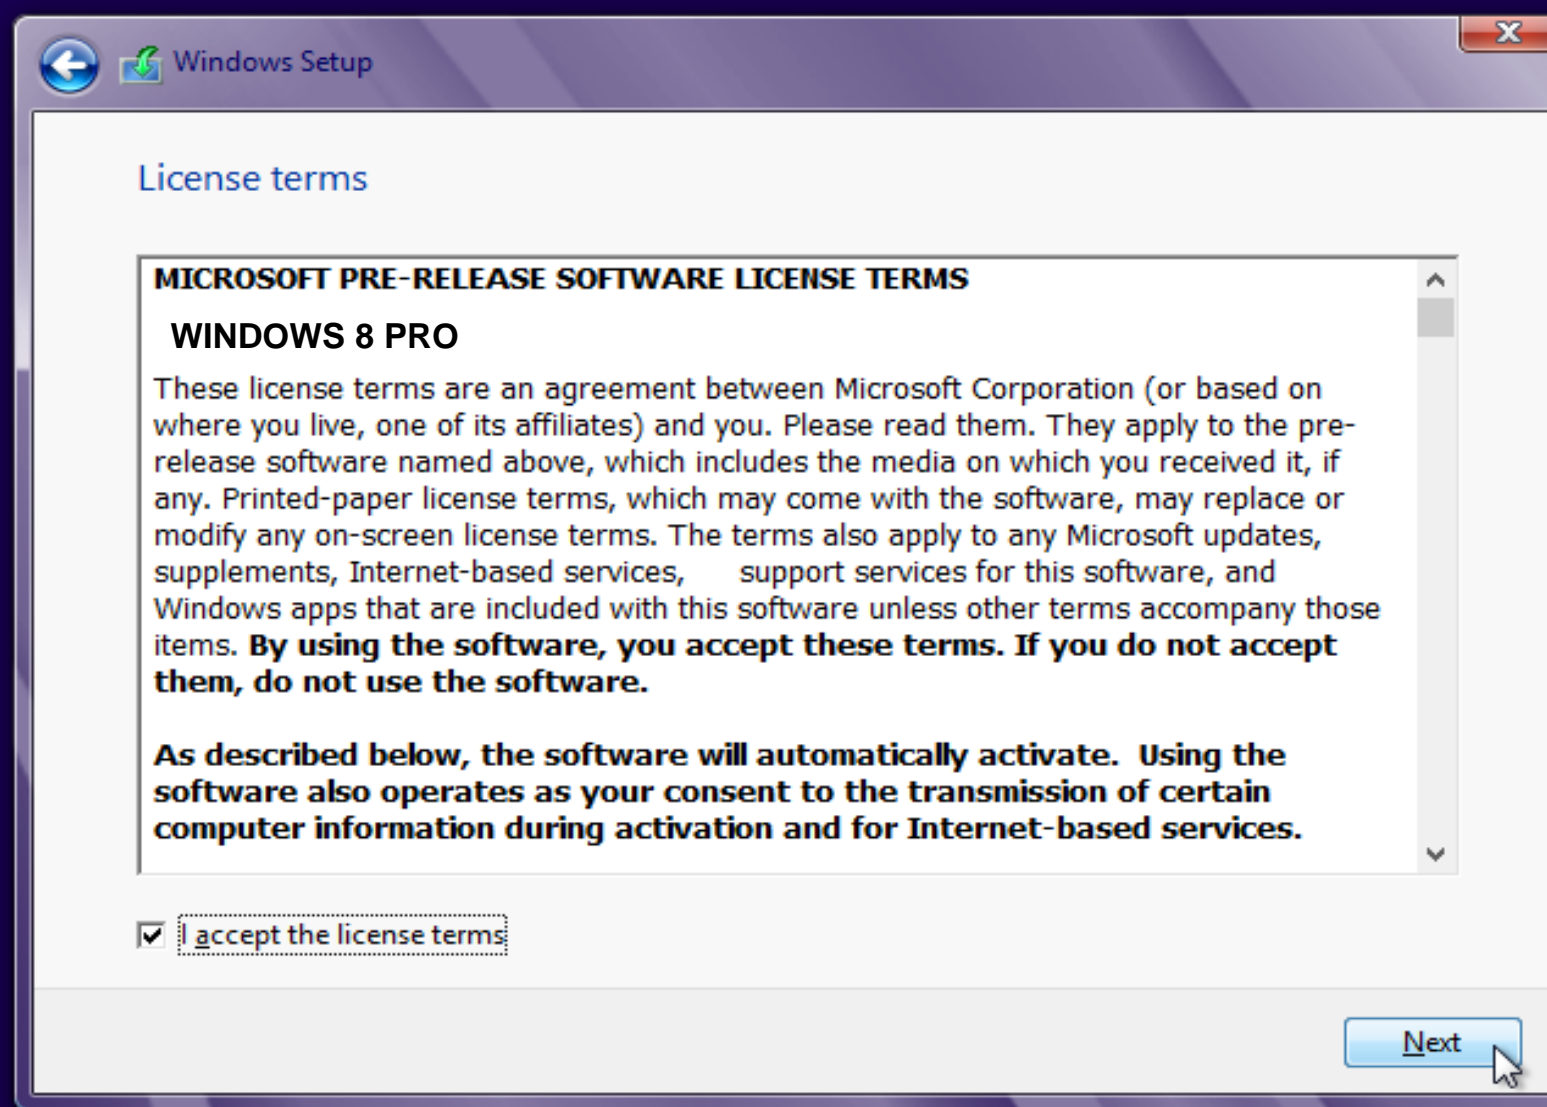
Windows Setup

License terms

MICROSOFT PRE-RELEASE SOFTWARE LICENSE TERMS

WINDOWS 8 PRO

These license terms are an agreement between Microsoft Corporation (or based on where you live, one of its affiliates) and you. Please read them. They apply to the pre-release software named above, which includes the media on which you received it, if any. Printed-paper license terms, which may come with the software, may replace or modify any on-screen license terms. The terms also apply to any Microsoft updates, supplements, Internet-based services, support services for this software, and Windows apps that are included with this software unless other terms accompany those items. **By using the software, you accept these terms. If you do not accept them, do not use the software.**

**As described below, the software will automatically activate. Using the software also operates as your consent to the transmission of certain computer information during activation and for Internet-based services.**

I accept the license terms

Next